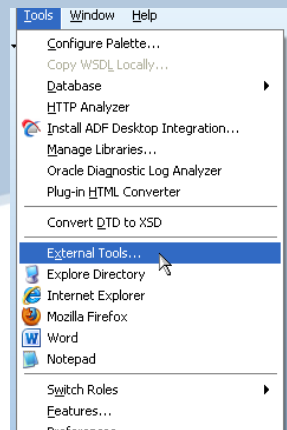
Tools Window Help

Configure Palette...
Copy WSDL Locally...
Database
HTTP Analyzer
Install ADF Desktop Integration...
Manage Libraries...
Oracle Diagnostic Log Analyzer
Plug-in HTML Converter

Convert DTD to XSD

External Tools...
Explore Directory
Internet Explorer
Mozilla Firefox
Word
Notepad

Switch Roles
Features...
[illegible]